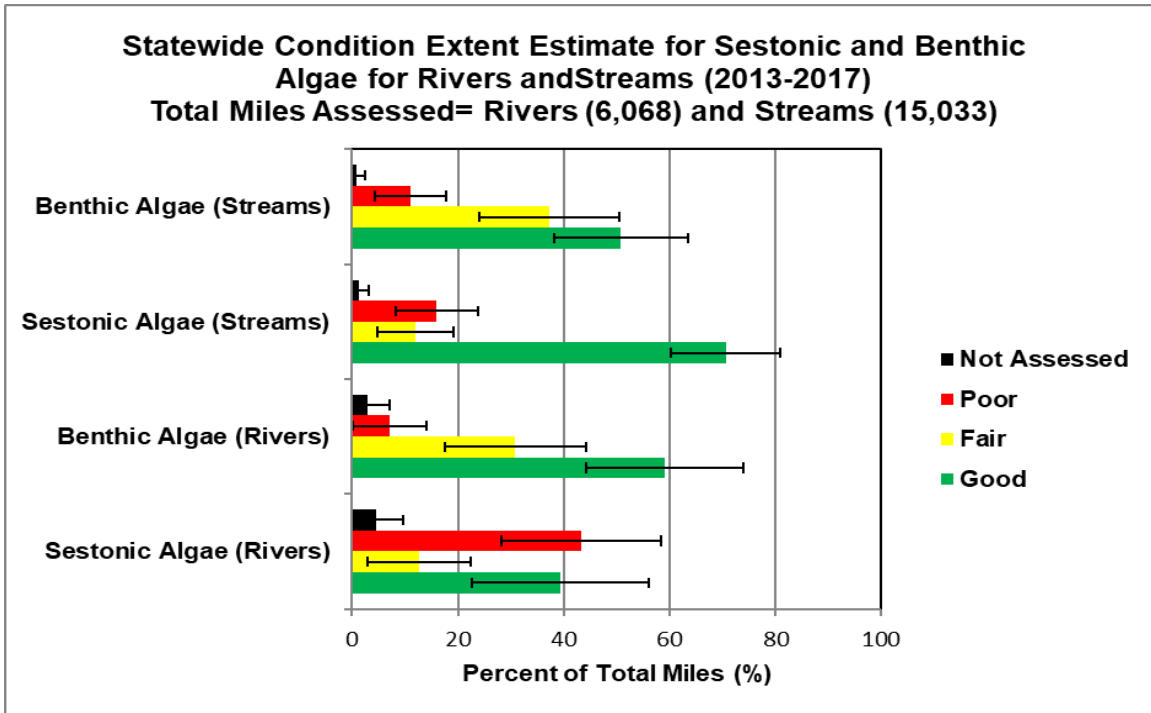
Statewide Condition Extent Estimate for Sestonic and Benthic Algae for Rivers andStreams (2013-2017)
Total Miles Assessed= Rivers (6,068) and Streams (15,033)

Benthic Algae (Streams)
Sestonic Algae (Streams)
Benthic Algae (Rivers)
Sestonic Algae (Rivers)

Not Assessed
Poor
Fair
Good

0
20
40
60
80
100
Percent of Total Miles (%)